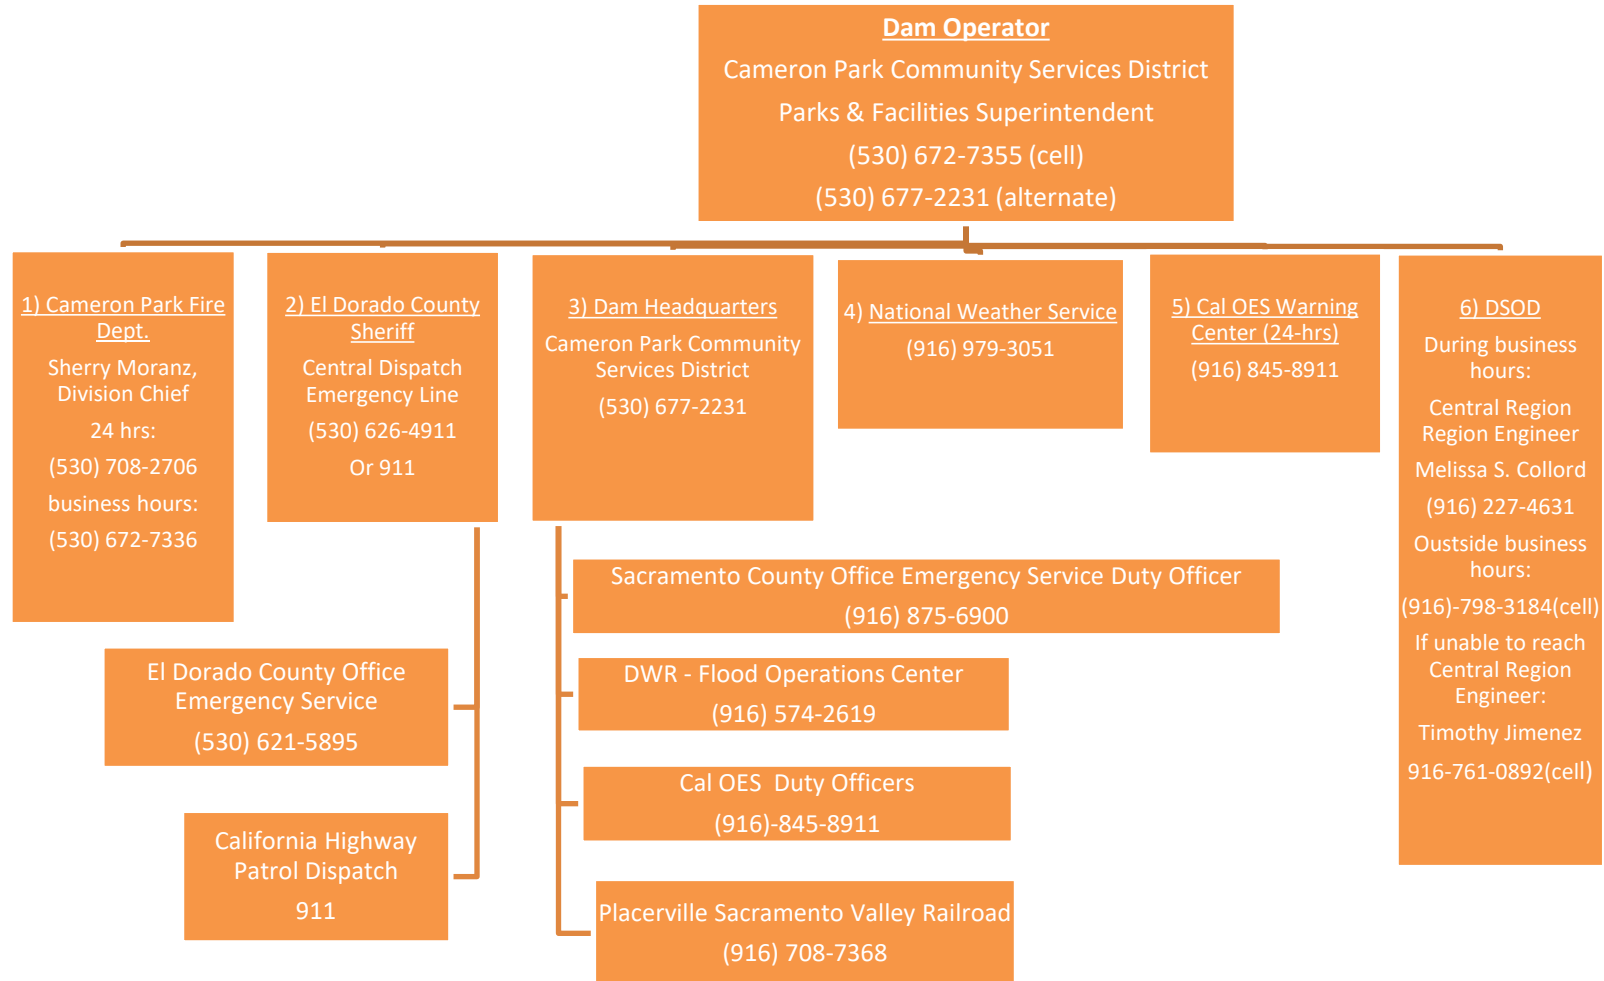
Dam Operator
Cameron Park Community Services District
Parks & Facilities Superintendent
(530) 672-7355 (cell)
(530) 677-2231 (alternate)

1) Cameron Park Fire Dept.
Sherry Moranz, Division Chief
24 hrs:
(530) 708-2706
business hours:
(530) 672-7336

2) El Dorado County Sheriff
Central Dispatch Emergency Line
(530) 626-4911
Or 911

3) Dam Headquarters
Cameron Park Community Services District
(530) 677-2231

4) National Weather Service
(916) 979-3051

5) Cal OES Warning Center (24-hrs)
(916) 845-8911

6) DSOD
During business hours:
Central Region Region Engineer
Melissa S. Collord
(916) 227-4631
Oustside business hours:
(916)-798-3184(cell)
If unable to reach Central Region Engineer:
Timothy Jimenez
916-761-0892(cell)

Sacramento County Office Emergency Service Duty Officer
(916) 875-6900

DWR - Flood Operations Center
(916) 574-2619

Cal OES Duty Officers
(916)-845-8911

Placerville Sacramento Valley Railroad
(916) 708-7368

El Dorado County Office Emergency Service
(530) 621-5895

California Highway Patrol Dispatch
911